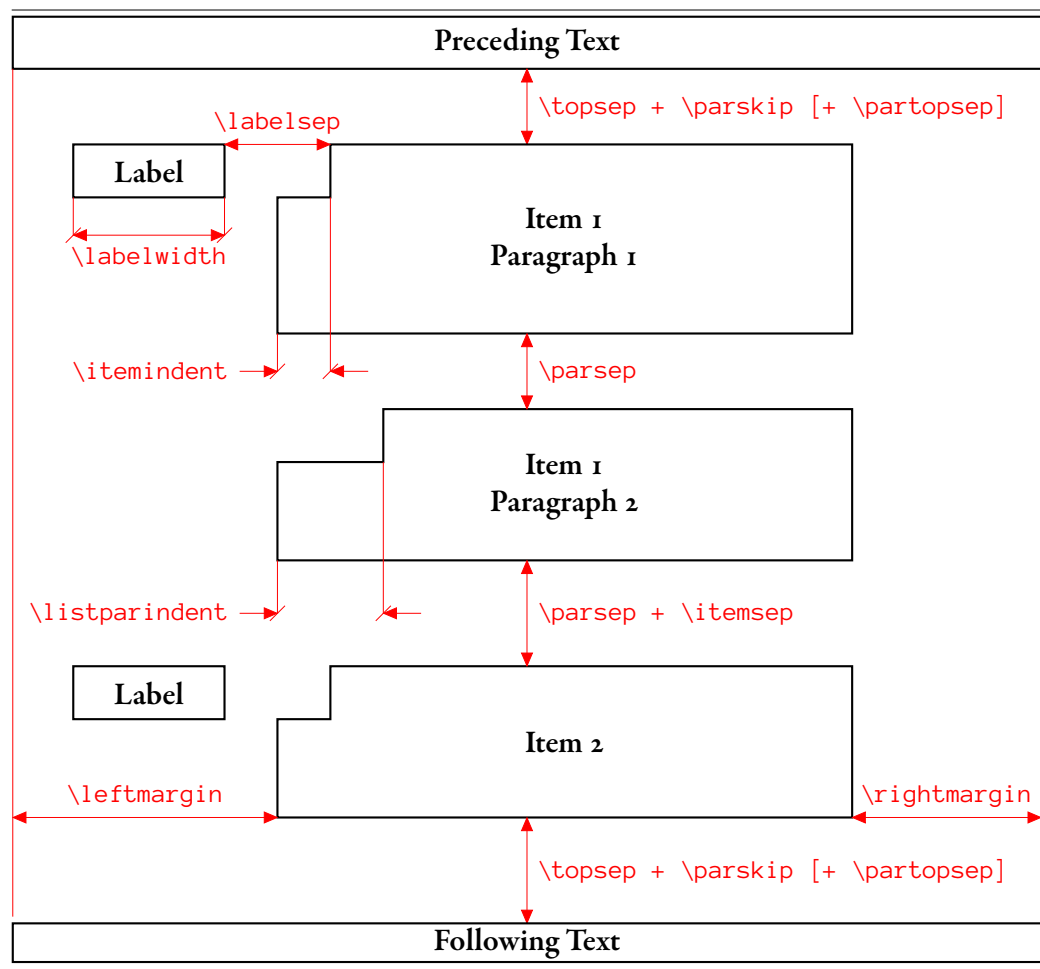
Preceding Text

\topsep + \parskip [+ \partopsep]

\labelsep

Label

\labelwidth

Item 1
Paragraph 1

\itemindent

\parsep

Item 1
Paragraph 2

\listparindent

\parsep + \itemsep

Label

Item 2

\leftmargin

\rightmargin

\topsep + \parskip [+ \partopsep]

Following Text